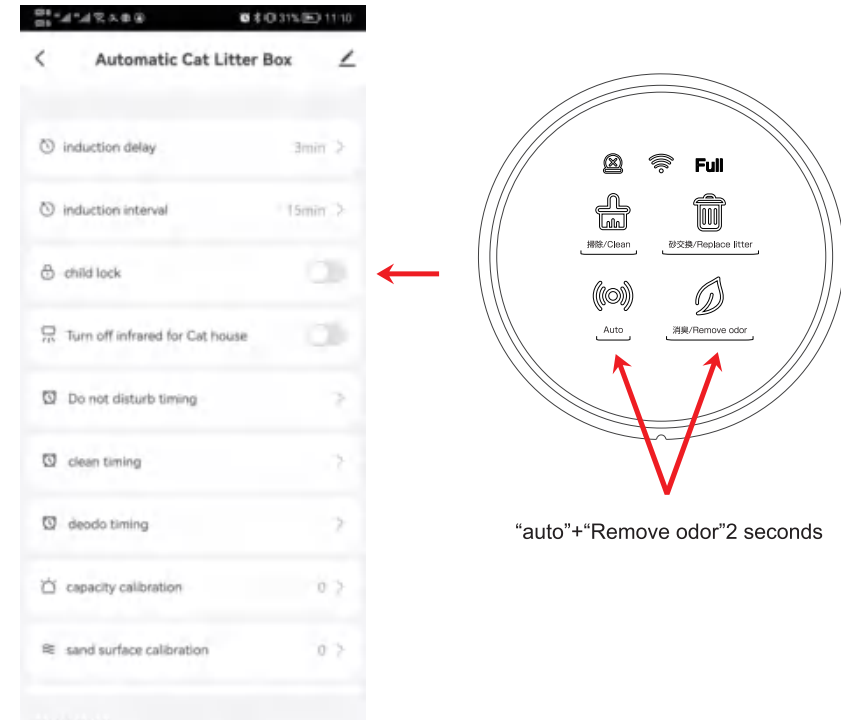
31% 11:10

Automatic Cat Litter Box

induction delay 3min

induction interval 15min

child lock

Turn off infrared for Cat house

Do not disturb timing

clean timing

deodo timing

capacity calibration 0

sand surface calibration 0

Full

排除/Clean

砂交换/Replace litter

Auto

消臭/Remove odor

“auto”+“Remove odor”2 seconds